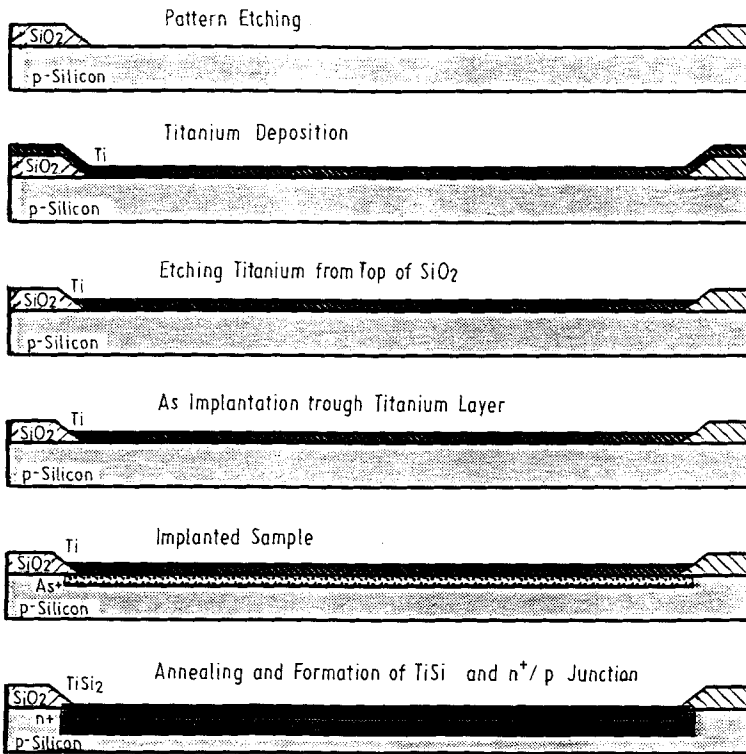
Pattern Etching

$SiO_2$

p-Silicon

Titanium Deposition

$SiO_2$ Ti

p-Silicon

Etching Titanium from Top of $SiO_2$

$SiO_2$ Ti

p-Silicon

As Implantation trough Titanium Layer

$SiO_2$ Ti

p-Silicon

Implanted Sample

$SiO_2$ Ti

As+

p-Silicon

Annealing and Formation of TiSi and $n^+$/ p Junction

$SiO_2$ $TiSi_2$

n+

p-Silicon